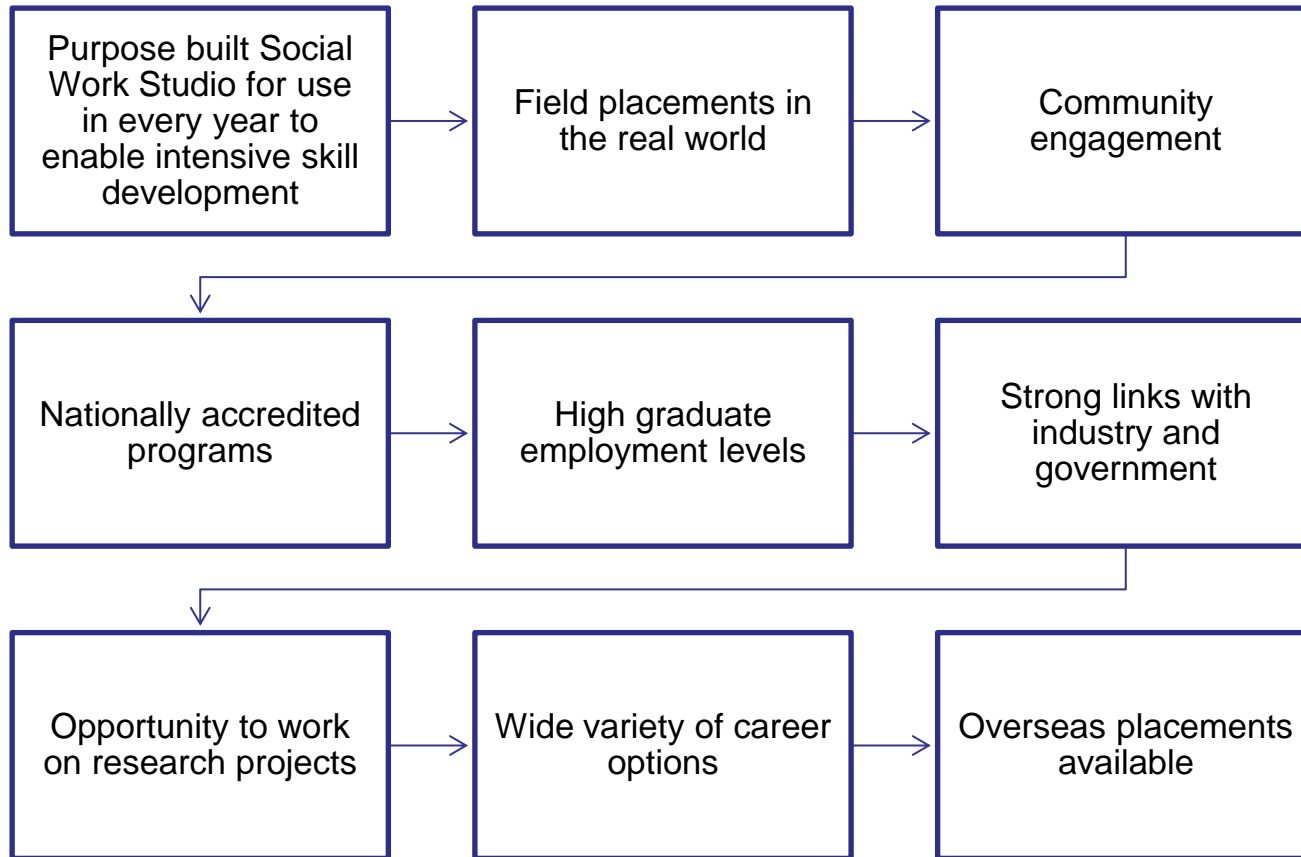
Purpose built Social Work Studio for use in every year to enable intensive skill development

Field placements in the real world

Community engagement

Nationally accredited programs

High graduate employment levels

Strong links with industry and government

Opportunity to work on research projects

Wide variety of career options

Overseas placements available